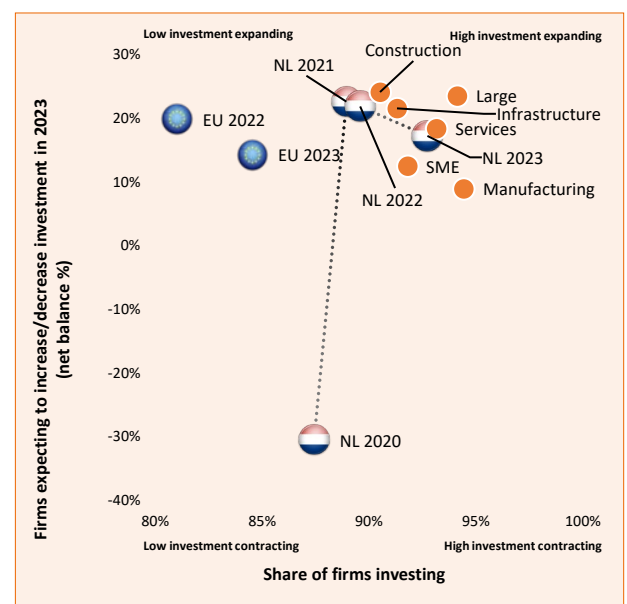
Low investment expanding

High investment expanding

Firms expecting to increase/decrease investment in 2023 (net balance %)

30%

20%

10%

0%

-10%

-20%

-30%

-40%

Construction

NL 2021

Large

Infrastructure

EU 2022

Services

EU 2023

NL 2023

SME

Manufacturing

NL 2022

NL 2020

80%

85%

90%

95%

100%

Low investment contracting

High investment contracting

Share of firms investing